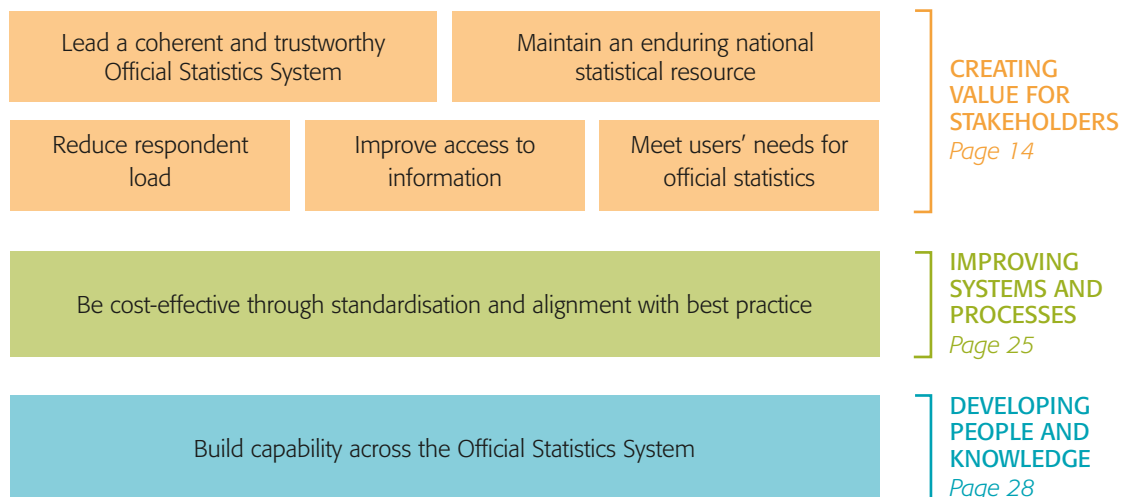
Lead a coherent and trustworthy Official Statistics System

Maintain an enduring national statistical resource

Reduce respondent load

Improve access to information

Meet users' needs for official statistics

CREATING VALUE FOR STAKEHOLDERS
Page 14

Be cost-effective through standardisation and alignment with best practice

IMPROVING SYSTEMS AND PROCESSES
Page 25

Build capability across the Official Statistics System

DEVELOPING PEOPLE AND KNOWLEDGE
Page 28